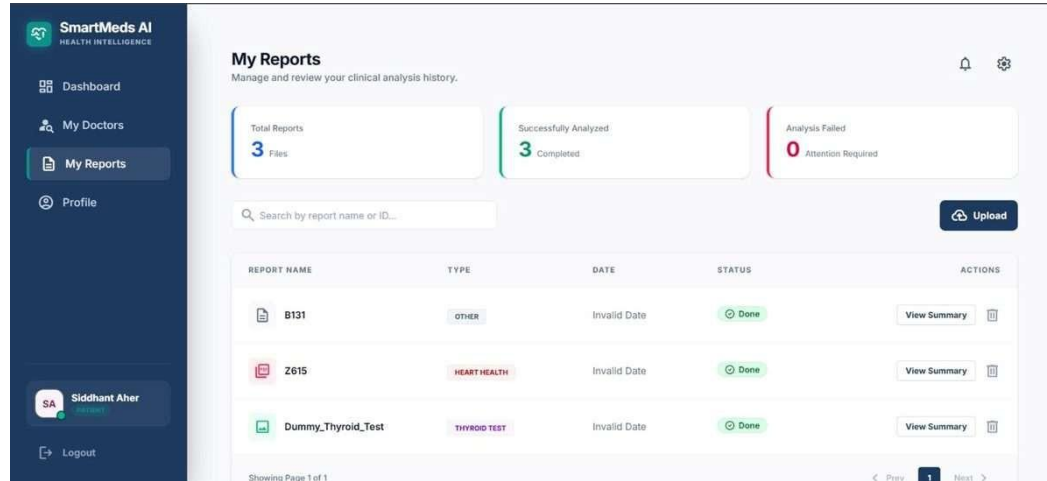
SmartMeds AI
HEALTH INTELLIGENCE

Dashboard
My Doctors
My Reports
Profile

SA Siddhant Aher
PATIENT

Logout

My Reports
Manage and review your clinical analysis history.

Total Reports
3 Files

Successfully Analyzed
3 Completed

Analysis Failed
0 Attention Required

Search by report name or ID...

Upload

| REPORT NAME | TYPE | DATE | STATUS | ACTIONS |
|---|---|---|---|---|
| B131 | OTHER | Invalid Date | Done | View Summary |
| Z615 | HEART HEALTH | Invalid Date | Done | View Summary |
| Dummy_Thyroid_Test | THYROID TEST | Invalid Date | Done | View Summary |

Showing Page 1 of 1

< Prev 1 Next >